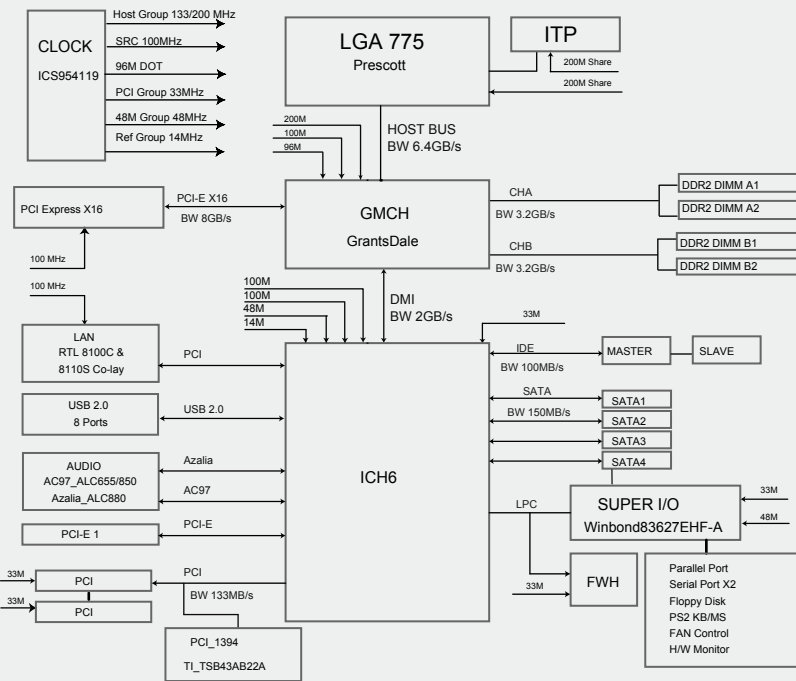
CLOCK
ICS954119
Host Group 133/200 MHz
SRC 100MHz
96M DOT
PCI Group 33MHz
48M Group 48MHz
Ref Group 14MHz

LGA 775
Prescott

ITP
200M Share
200M Share

200M
100M
96M

HOST BUS
BW 6.4GB/s

PCI Express X16
PCI-E X16
BW 8GB/s
100 MHz

GMCH
GrantsDale

CHA
BW 3.2GB/s
CHB
BW 3.2GB/s
DDR2 DIMM A1
DDR2 DIMM A2
DDR2 DIMM B1
DDR2 DIMM B2

100 MHz
100M
100M
48M
14M

DMI
BW 2GB/s

33M

LAN
RTL 8100C &
8110S Co-lay
PCI

USB 2.0
8 Ports
USB 2.0

AUDIO
AC97_ALC655/850
Azalia_ALC880
Azalia
AC97

PCI-E 1
PCI-E

ICH6

IDE
BW 100MB/s
MASTER
SLAVE

SATA
BW 150MB/s
SATA1
SATA2
SATA3
SATA4

LPC
SUPER I/O
Winbond83627EHF-A
33M
48M

33M
FWH

Parallel Port
Serial Port X2
Floppy Disk
PS2 KB/MS
FAN Control
H/W Monitor

33M
PCI
33M
PCI
PCI
BW 133MB/s

PCI_1394
TI_TSB43AB22A